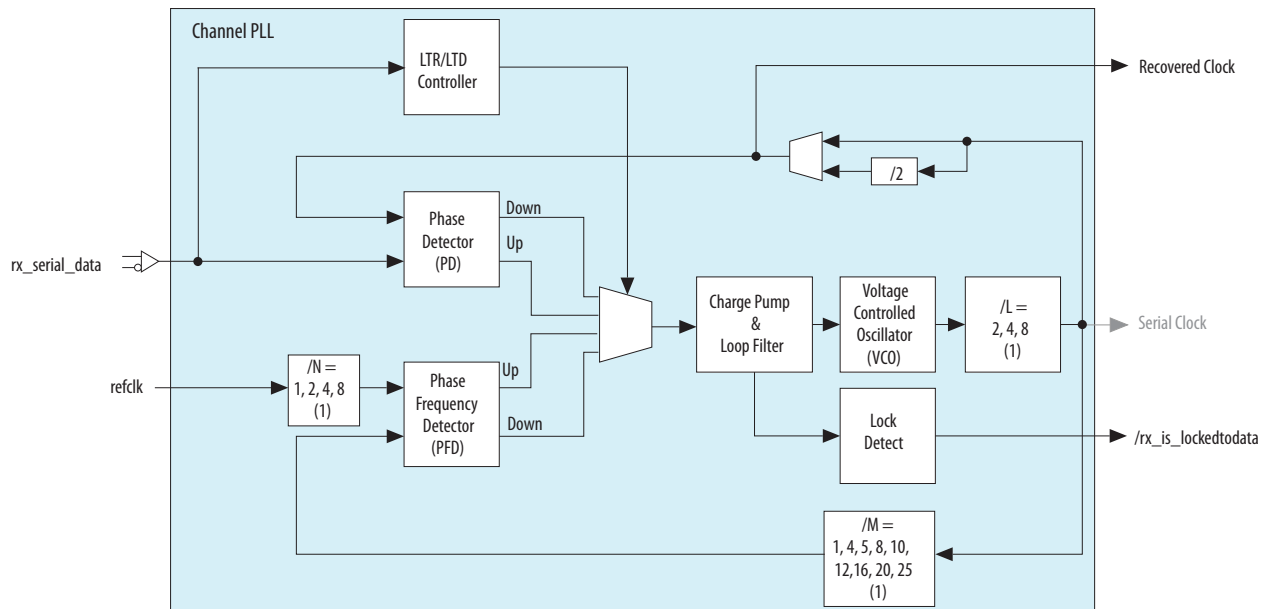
Channel PLL

LTR/LTD Controller

Recovered Clock

/2

rx_serial_data

Phase Detector (PD)

Down

Up

Charge Pump & Loop Filter

Voltage Controlled Oscillator (VCO)

/L = 2, 4, 8 (1)

Serial Clock

refclk

/N = 1, 2, 4, 8 (1)

Phase Frequency Detector (PFD)

Up

Down

Lock Detect

/rx_is_lockedtodata

/M = 1, 4, 5, 8, 10, 12,16, 20, 25 (1)